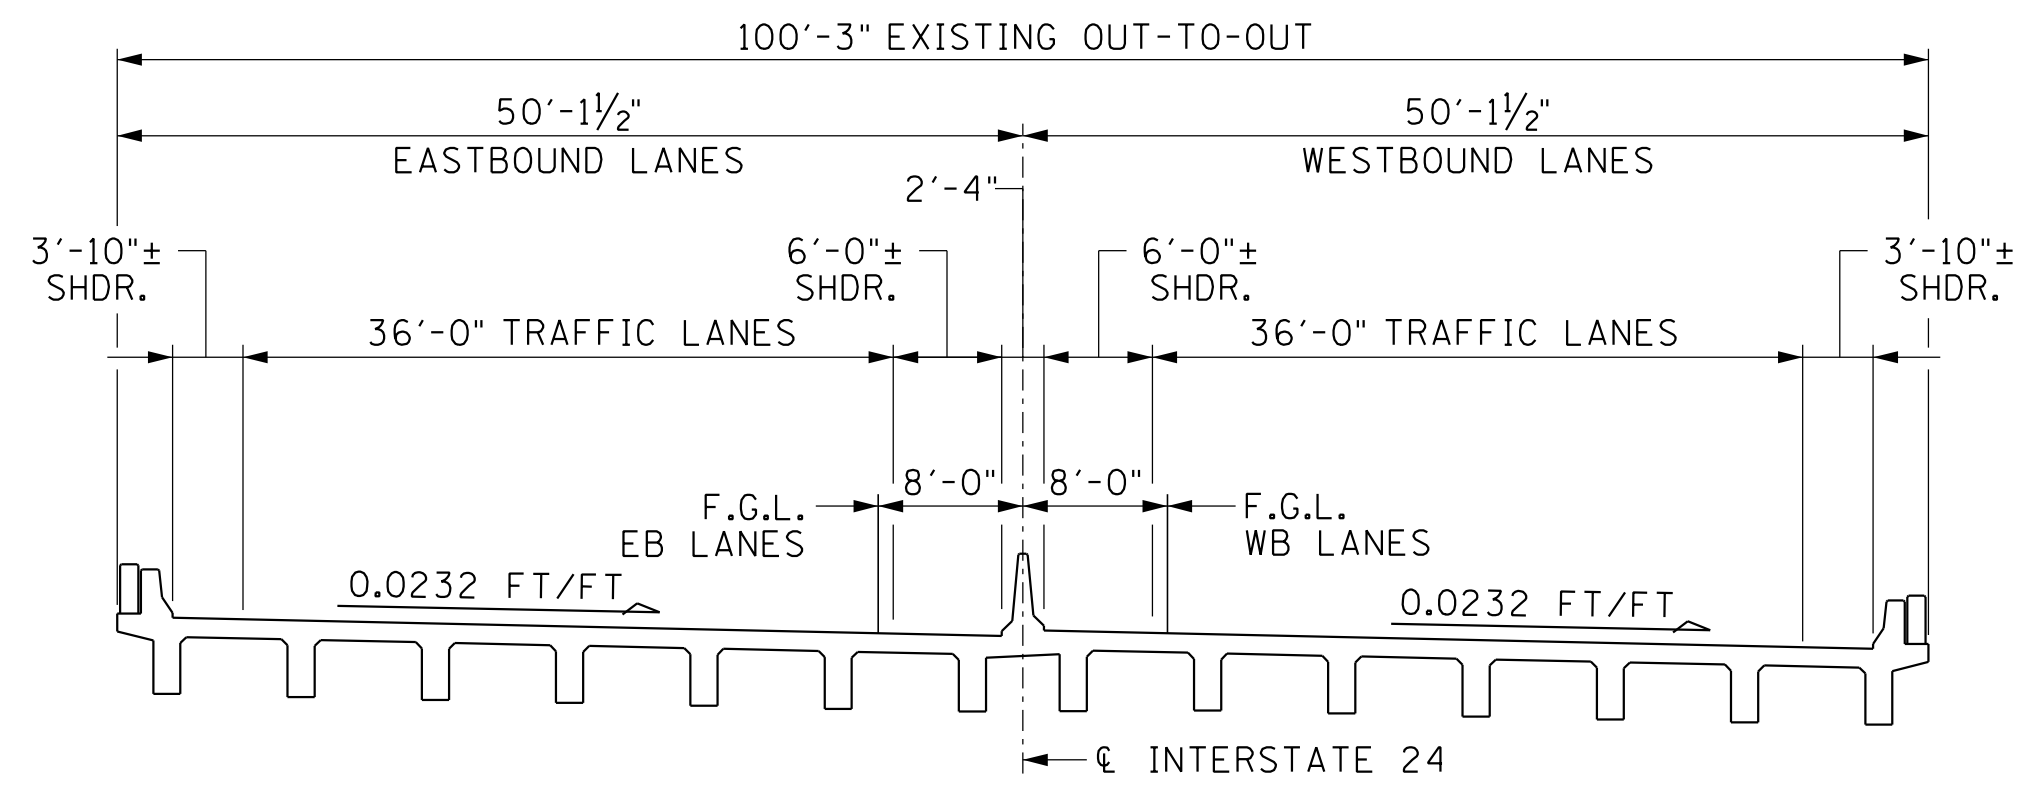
100′-3" EXISTING OUT-TO-OUT

50′-1½"
EASTBOUND LANES

50′-1½"
WESTBOUND LANES

2′-4"

3′-10"±
SHDR.

6′-0"±
SHDR.

6′-0"±
SHDR.

3′-10"±
SHDR.

36′-0" TRAFFIC LANES

36′-0" TRAFFIC LANES

8′-0"

8′-0"

F.G.L.
EB LANES

F.G.L.
WB LANES

0.0232 FT/FT

0.0232 FT/FT

℄ INTERSTATE 24